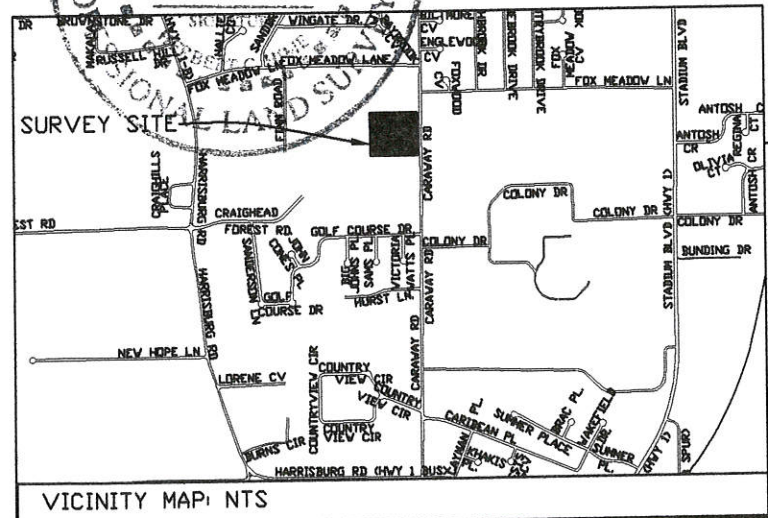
DR
BROWNSTONE DR
NAKAGAWA
RUSSELL DR
WINGATE DR.
FOX MEADOW
FOX MEADOW LANE
BILTMORE CV
ENGLEWOOD CV
FOXWOOD CV
DRIVE
DRIVE
FOX MEADOW CV
STADIUM BLVD
FOX MEADOW LN
ANTOSH CT
SIONAL LAND SURV
SURVEY SITE
ANTOSH CR
REGINA CT
OLIVIA CT
ANTOSH CT
CARAWAY RD
HARRISBURG RD
CRAIGHEAD
EST RD
FOREST RD.
JOHN
GOLF COURSE DR.
COLONY DR
COLONY DR
COLONY DR
STADIUM BLVD (HWY 1)
COLONY DR
BUNDING DR
SANDERSON LN
CONES PL
BIG JOHNS PL
SAMS PL
VICTORIA PL
WATTS PL
CARAWAY RD
GOLF COURSE DR
HURST LN.
HARRISBURG RD
NEW HOPE LN
LORENE CV
COUNTRYVIEW CIR
COUNTRY VIEW CIR
COUNTRY VIEW CIR
COUNTRY VIEW CIR
CARAWAY RD
BURNS CIR
HARRISBURG RD (HWY 1 BUS)
LYMAN PL
KHAKIS PL
CARIBEAN PL
SUMMER PLACE
BRAC PL.
SUMMER PL.
WAKEFIELD
SUMMER PL.
(HWY 1)
SPUR
VICINITY MAP: NTS